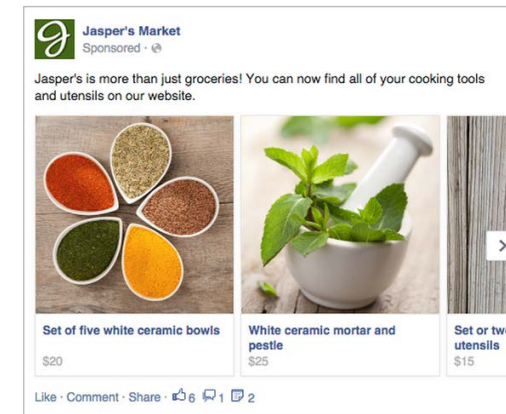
Jasper's Market
Sponsored ·

Jasper's is more than just groceries! You can now find all of your cooking tools and utensils on our website.

Set of five white ceramic bowls
$20

White ceramic mortar and pestle
$25

Set or tw
utensils
$15

Like · Comment · Share · 6 1 2